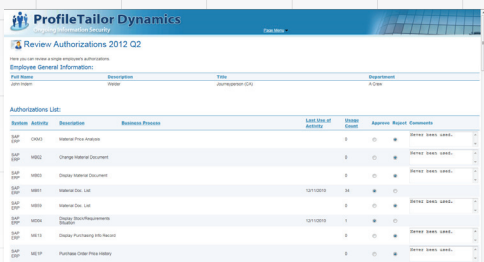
ProfileTailor Dynamics
Ongoing Information Security

Page Menu

Review Authorizations 2012 Q2

Here you can review a single employee's authorizations

Employee General Information:

| Full Name | Description | Title | Department |
|---|---|---|---|
| John Adam | Welder | Journeyperson (CA) | A Crew |

Authorizations List:

| System | Activity | Description | Business Process | Last Use of Activity | Usage Count | Approve | Reject | Comments |
|---|---|---|---|---|---|---|---|---|
| SAP ERP | CKM3 | Material Price Analysis | | | 0 | | | Never been used. |
| SAP ERP | MB02 | Change Material Document | | | 0 | | | Never been used. |
| SAP ERP | MB03 | Display Material Document | | | 0 | | | Never been used. |
| SAP ERP | MB51 | Material Doc. List | | 12/11/2010 | 34 | | | |
| SAP ERP | MB59 | Material Doc. List | | | 0 | | | Never been used. |
| SAP ERP | MD04 | Display Stock/Requirements Situation | | 12/11/2010 | 1 | | | |
| SAP ERP | ME13 | Display Purchasing Info Record | | | 0 | | | Never been used. |
| SAP ERP | ME1P | Purchase Order Price History | | | 0 | | | Never been used. |